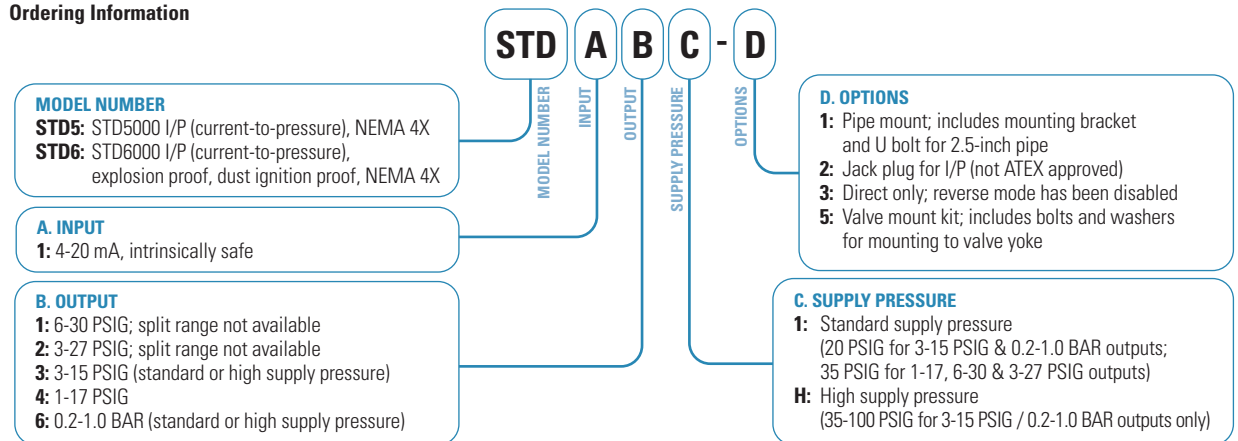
Ordering Information

STD A B C - D

MODEL NUMBER
INPUT
OUTPUT
SUPPLY PRESSURE
OPTIONS

MODEL NUMBER
STD5: STD5000 I/P (current-to-pressure), NEMA 4X
STD6: STD6000 I/P (current-to-pressure), explosion proof, dust ignition proof, NEMA 4X

A. INPUT
1: 4-20 mA, intrinsically safe

B. OUTPUT
1: 6-30 PSIG; split range not available
2: 3-27 PSIG; split range not available
3: 3-15 PSIG (standard or high supply pressure)
4: 1-17 PSIG
6: 0.2-1.0 BAR (standard or high supply pressure)

D. OPTIONS
1: Pipe mount; includes mounting bracket and U bolt for 2.5-inch pipe
2: Jack plug for I/P (not ATEX approved)
3: Direct only; reverse mode has been disabled
5: Valve mount kit; includes bolts and washers for mounting to valve yoke

C. SUPPLY PRESSURE
1: Standard supply pressure (20 PSIG for 3-15 PSIG & 0.2-1.0 BAR outputs; 35 PSIG for 1-17, 6-30 & 3-27 PSIG outputs)
H: High supply pressure (35-100 PSIG for 3-15 PSIG / 0.2-1.0 BAR outputs only)